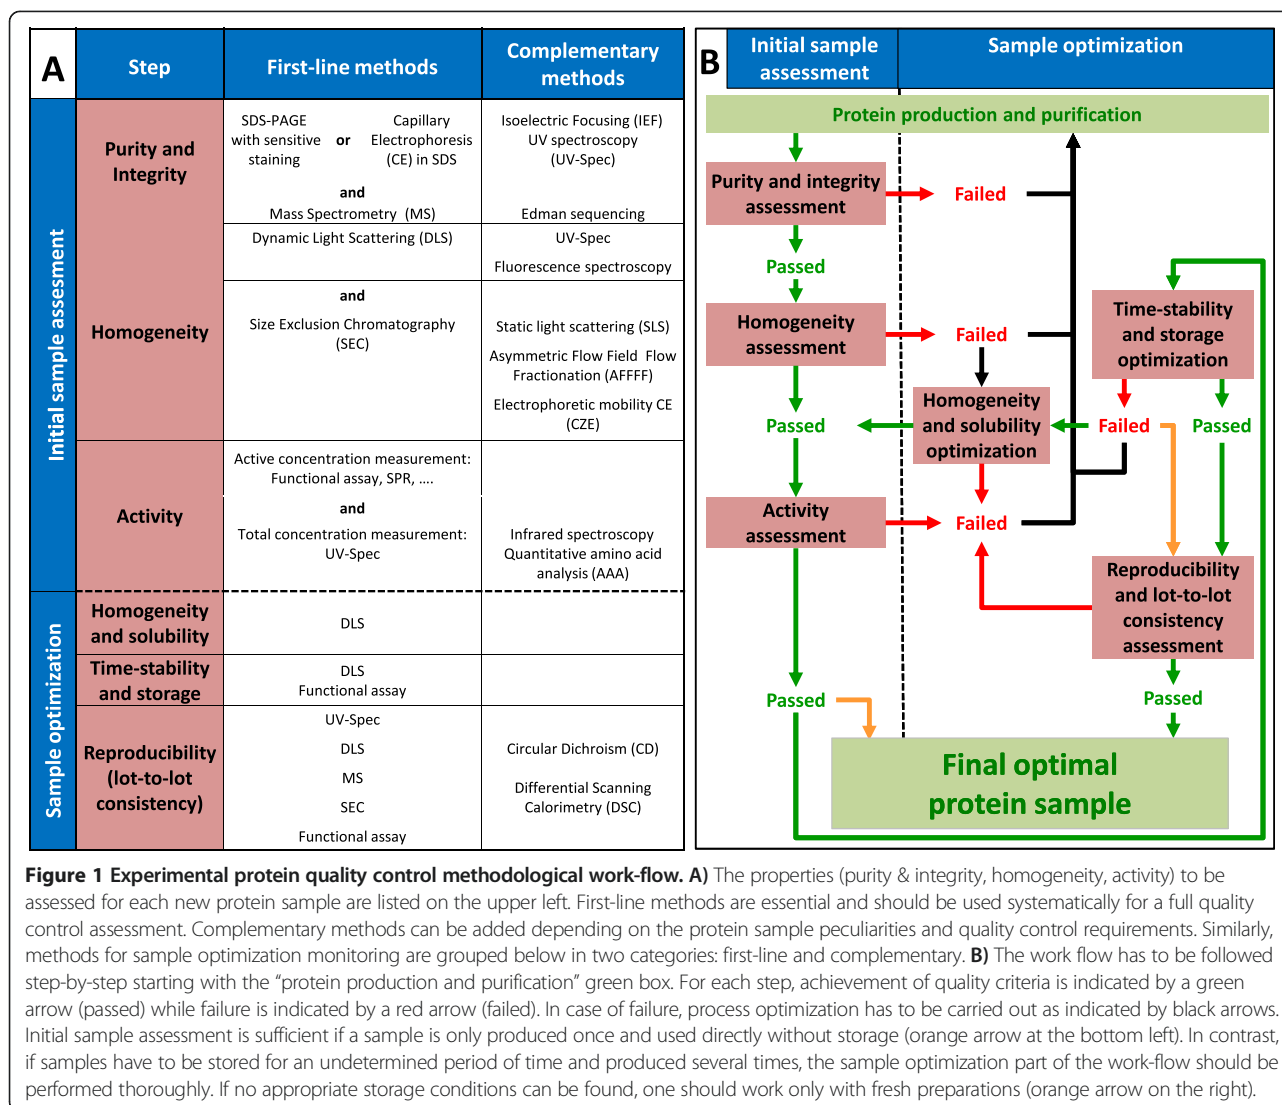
A

| Step | First-line methods | Complementary methods |
|---|---|---|
| Initial sample assesment — Purity and Integrity | SDS-PAGE with sensitive staining or Capillary Electrophoresis (CE) in SDS and Mass Spectrometry (MS) | Isoelectric Focusing (IEF) UV spectroscopy (UV-Spec) Edman sequencing |
| Homogeneity | Dynamic Light Scattering (DLS) and Size Exclusion Chromatography (SEC) | UV-Spec Fluorescence spectroscopy Static light scattering (SLS) Asymmetric Flow Field Flow Fractionation (AFFFF) Electrophoretic mobility CE (CZE) |
| Activity | Active concentration measurement: Functional assay, SPR, …. and Total concentration measurement: UV-Spec | Infrared spectroscopy Quantitative amino acid analysis (AAA) |
| Sample optimization — Homogeneity and solubility | DLS | |
| Time-stability and storage | DLS Functional assay | |
| Reproducibility (lot-to-lot consistency) | UV-Spec DLS MS SEC Functional assay | Circular Dichroism (CD) Differential Scanning Calorimetry (DSC) |

B

Initial sample assessment

Sample optimization

Protein production and purification

Purity and integrity assessment

Failed

Passed

Homogeneity assessment

Failed

Time-stability and storage optimization

Homogeneity and solubility optimization

Passed

Failed

Passed

Activity assessment

Failed

Reproducibility and lot-to-lot consistency assessment

Passed

Passed

Final optimal protein sample

**Figure 1 Experimental protein quality control methodological work-flow. A)** The properties (purity & integrity, homogeneity, activity) to be assessed for each new protein sample are listed on the upper left. First-line methods are essential and should be used systematically for a full quality control assessment. Complementary methods can be added depending on the protein sample peculiarities and quality control requirements. Similarly, methods for sample optimization monitoring are grouped below in two categories: first-line and complementary. **B)** The work flow has to be followed step-by-step starting with the “protein production and purification” green box. For each step, achievement of quality criteria is indicated by a green arrow (passed) while failure is indicated by a red arrow (failed). In case of failure, process optimization has to be carried out as indicated by black arrows. Initial sample assessment is sufficient if a sample is only produced once and used directly without storage (orange arrow at the bottom left). In contrast, if samples have to be stored for an undetermined period of time and produced several times, the sample optimization part of the work-flow should be performed thoroughly. If no appropriate storage conditions can be found, one should work only with fresh preparations (orange arrow on the right).